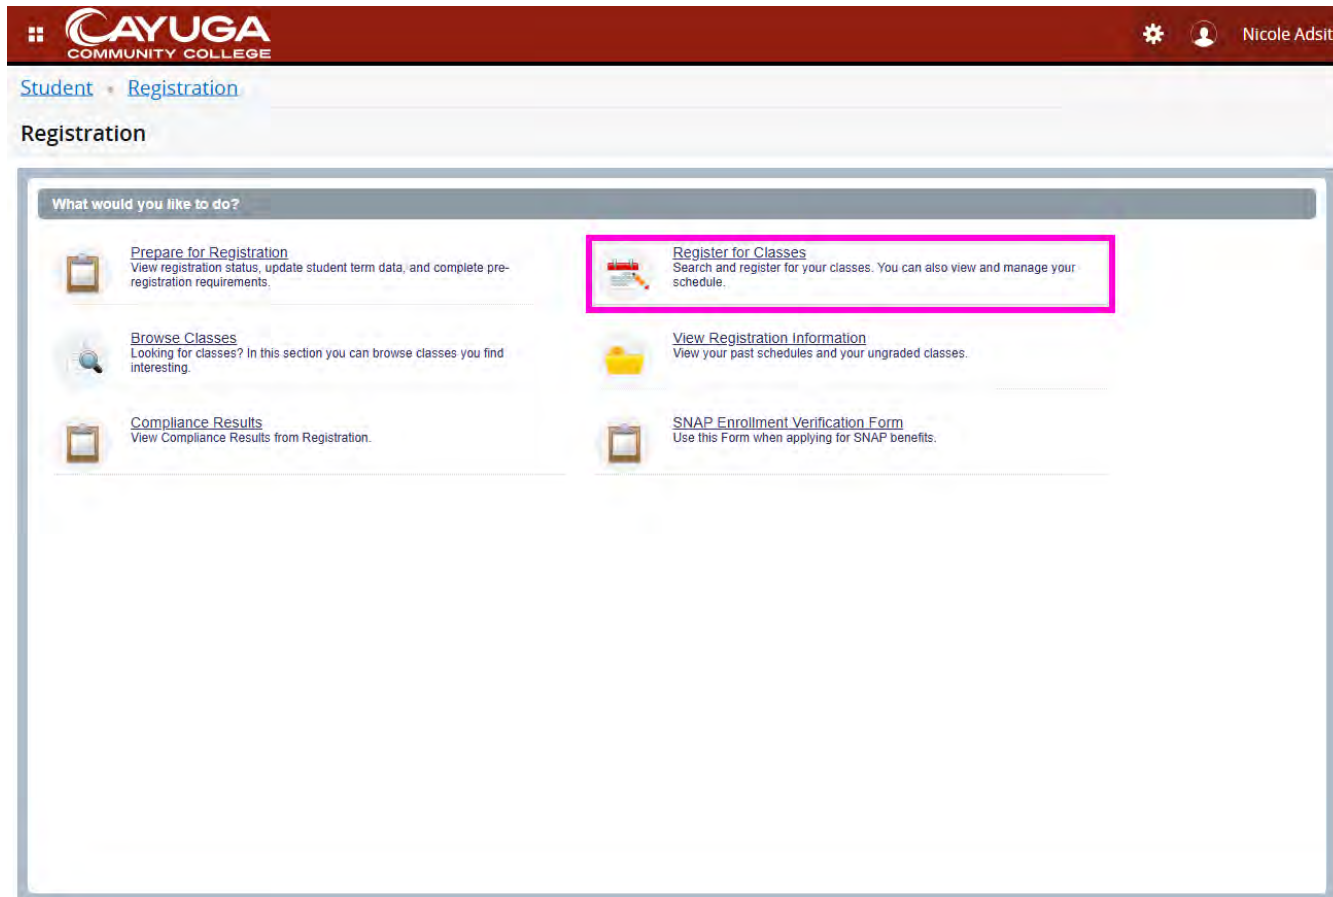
CAYUGA COMMUNITY COLLEGE

Nicole Adsit

Student • Registration

Registration

What would you like to do?

Prepare for Registration
View registration status, update student term data, and complete pre-registration requirements.

Register for Classes
Search and register for your classes. You can also view and manage your schedule.

Browse Classes
Looking for classes? In this section you can browse classes you find interesting.

View Registration Information
View your past schedules and your ungraded classes.

Compliance Results
View Compliance Results from Registration.

SNAP Enrollment Verification Form
Use this Form when applying for SNAP benefits.